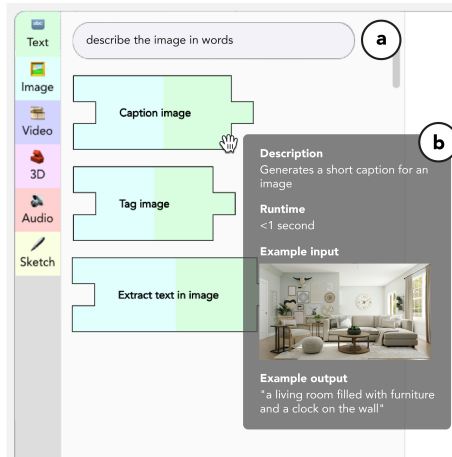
Text
Image
Video
3D
Audio
Sketch

describe the image in words

a

Caption image

Tag image

Extract text in image

b

Description
Generates a short caption for an image

Runtime
<1 second

Example input

Example output
"a living room filled with furniture and a clock on the wall"